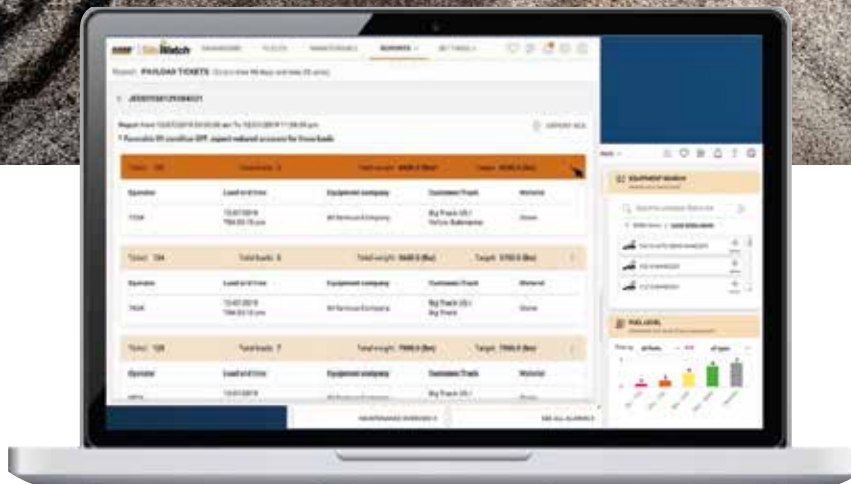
SiteWatch DASHBOARD FLEETS MAINTENANCE REPORTS SETTINGS

PAYLOAD TICKETS

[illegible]

Ticket 133 Total loads 3 Total weight 6600.0 (lbs) Target 6000.0 (lbs)

| Operator | Load and time | Equipment company | Customer/Truck | Material |
|---|---|---|---|---|
| 7334 | 12.07.2019 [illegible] | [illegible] Company | Big Truck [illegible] | Stone |

Ticket 134 Total loads 3 Total weight 5600.0 (lbs) Target 5700.0 (lbs)

| Operator | Load and time | Equipment company | Customer/Truck | Material |
|---|---|---|---|---|
| 7434 | 12.07.2019 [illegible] | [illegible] Company | Big Truck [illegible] Big Truck | Stone |

Ticket 128 Total loads 7 Total weight 7900.0 (lbs) Target 7900.0 (lbs)

| Operator | Load and time | Equipment company | Customer/Truck | Material |
|---|---|---|---|---|

MAINTENANCE OVERVIEW SEE ALL ALARMS

EQUIPMENT SEARCH

FUEL LEVEL